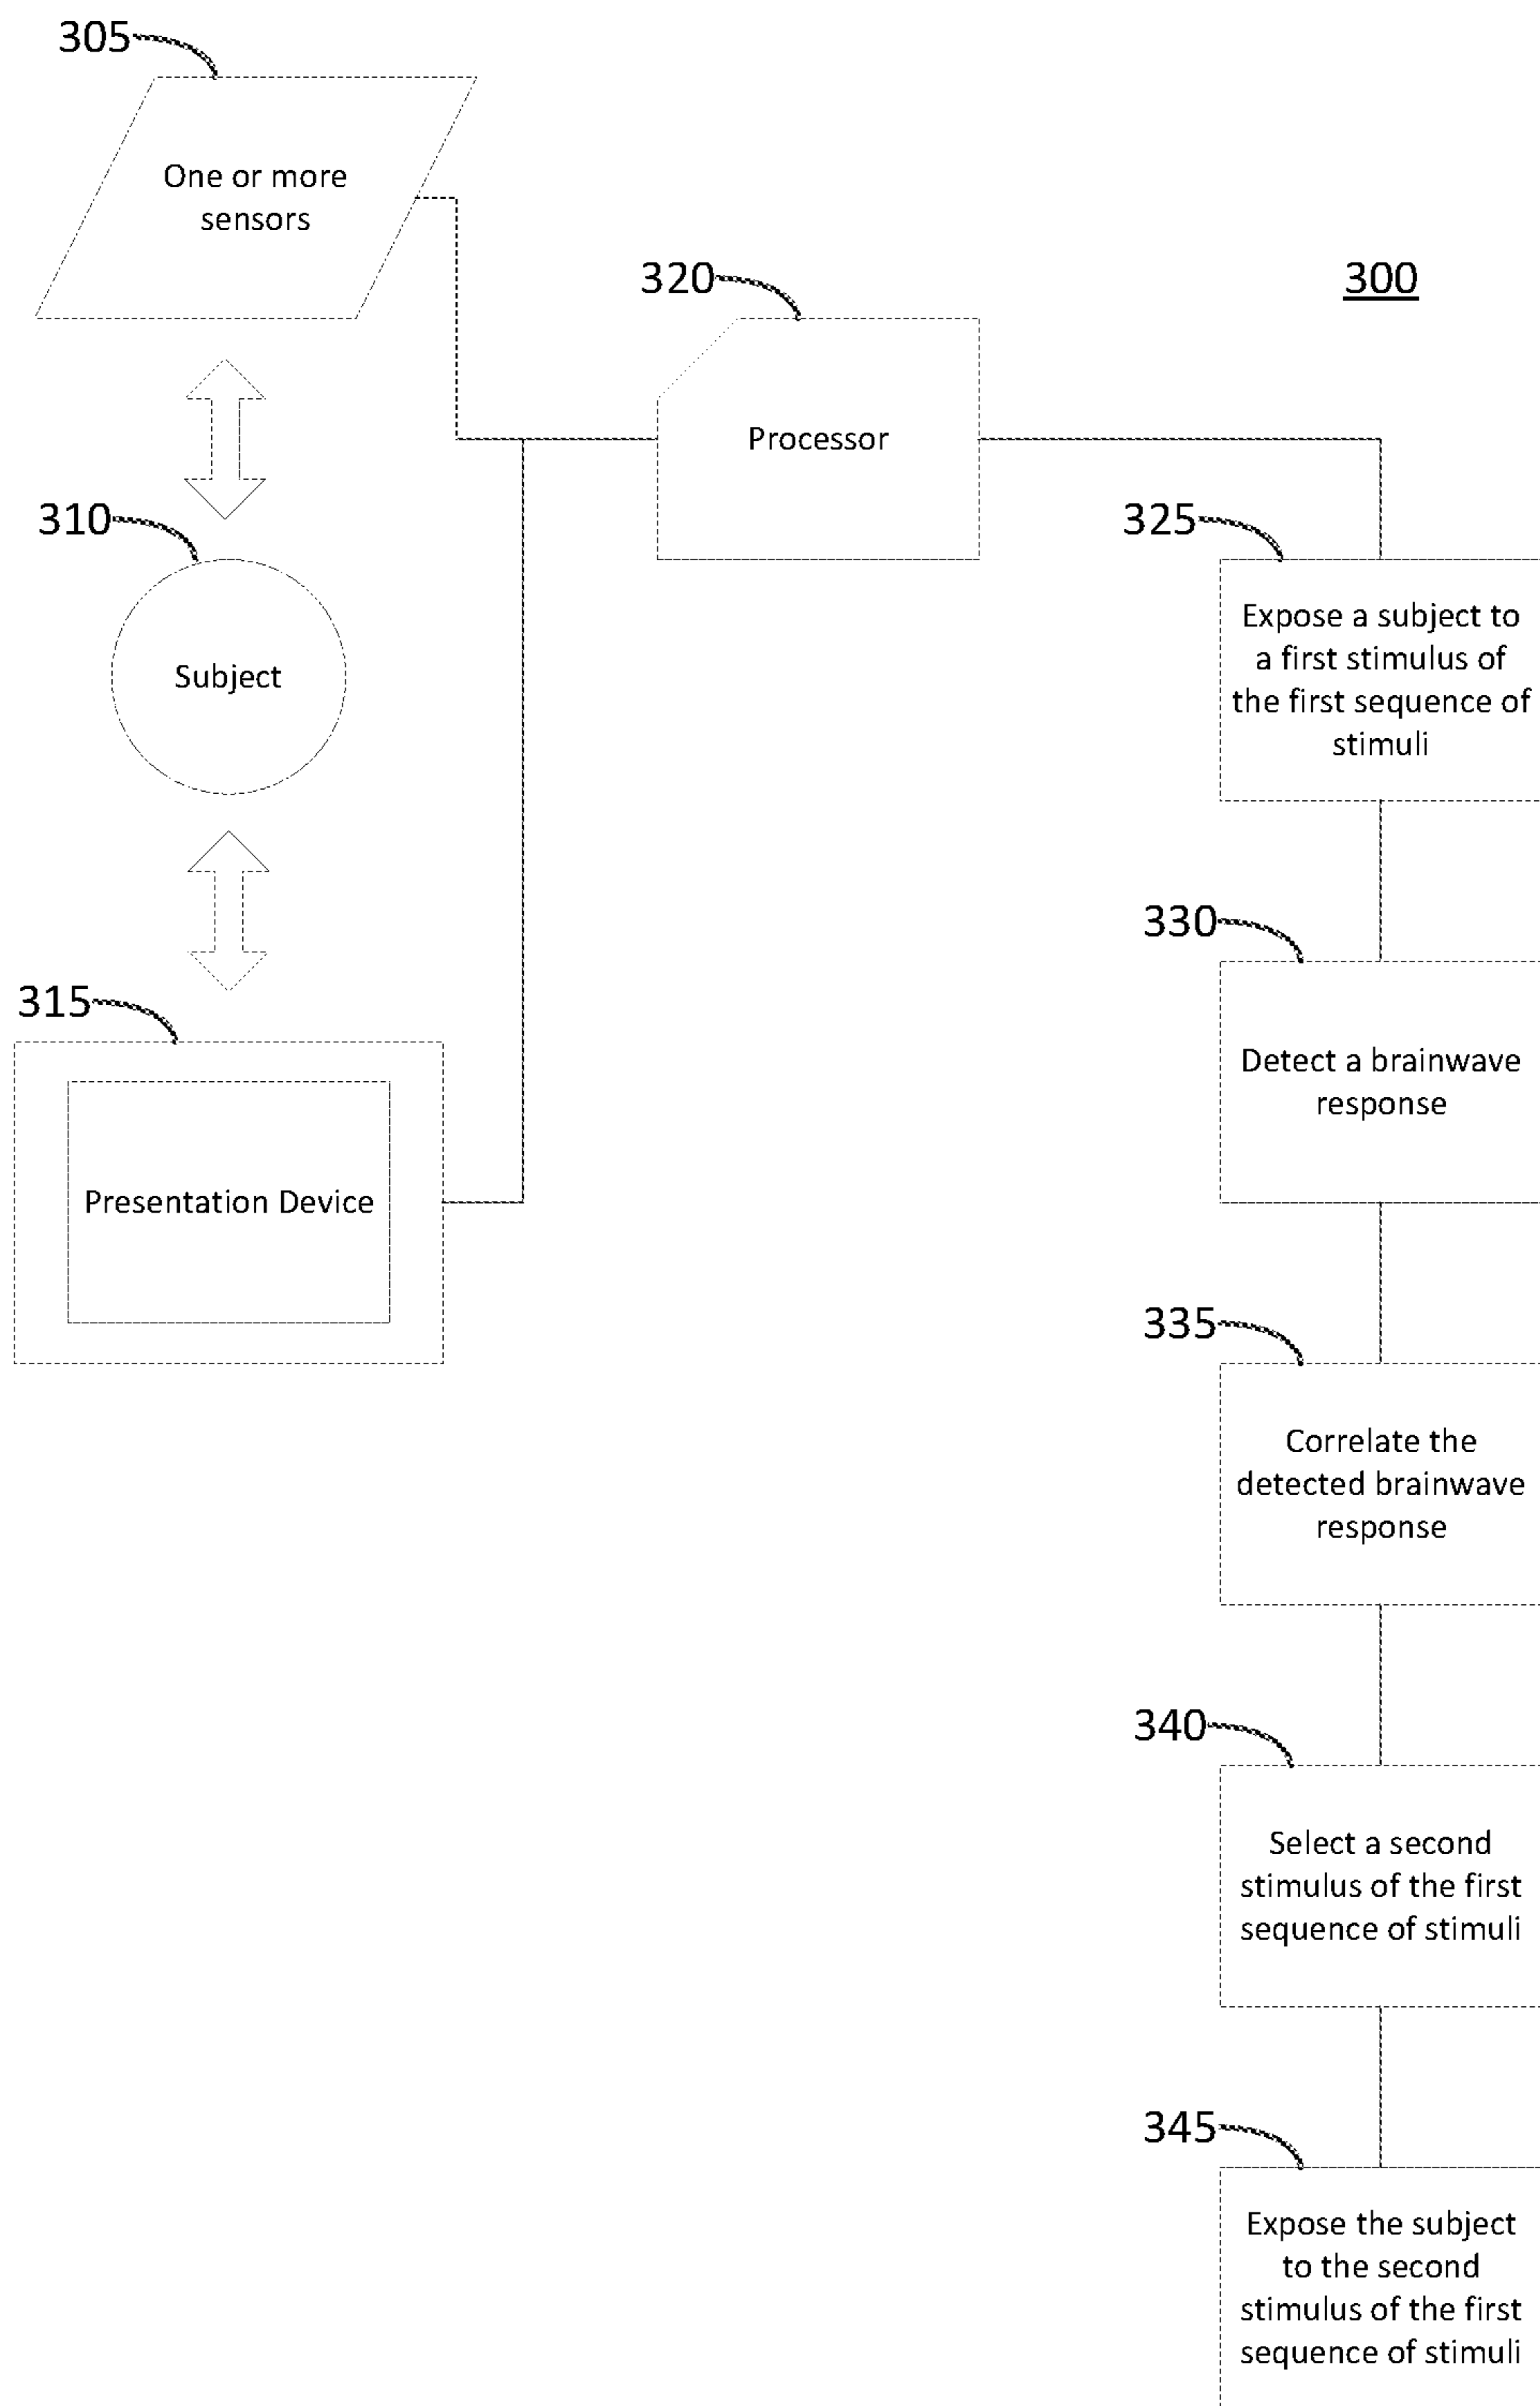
305

One or more sensors

320

300

Processor

310

Subject

325

Expose a subject to a first stimulus of the first sequence of stimuli

330

Detect a brainwave response

315

Presentation Device

335

Correlate the detected brainwave response

340

Select a second stimulus of the first sequence of stimuli

345

Expose the subject to the second stimulus of the first sequence of stimuli